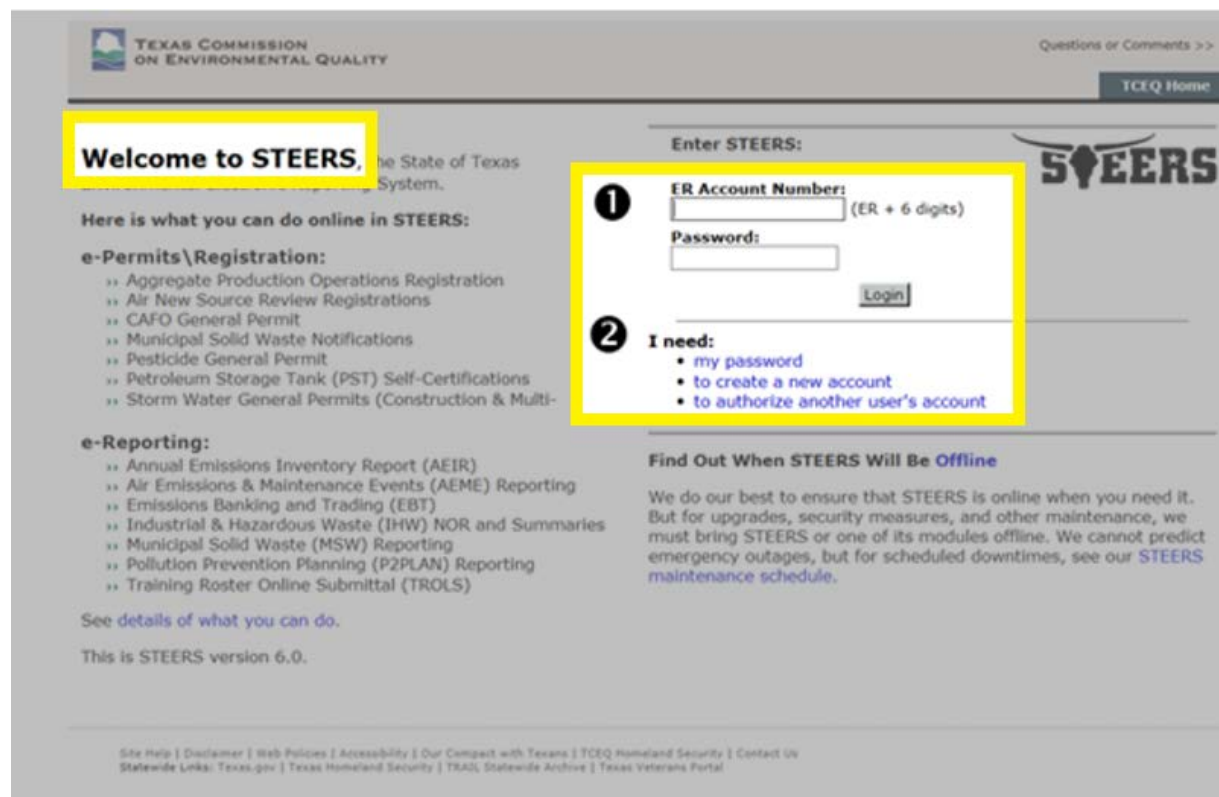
TEXAS COMMISSION ON ENVIRONMENTAL QUALITY

Questions or Comments >>

TCEQ Home

Welcome to STEERS, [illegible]he State of Texas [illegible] System.

Here is what you can do online in STEERS:

e-Permits\Registration:
›› Aggregate Production Operations Registration
›› Air New Source Review Registrations
›› CAFO General Permit
›› Municipal Solid Waste Notifications
›› Pesticide General Permit
›› Petroleum Storage Tank (PST) Self-Certifications
›› Storm Water General Permits (Construction & Multi-

e-Reporting:
›› Annual Emissions Inventory Report (AEIR)
›› Air Emissions & Maintenance Events (AEME) Reporting
›› Emissions Banking and Trading (EBT)
›› Industrial & Hazardous Waste (IHW) NOR and Summaries
›› Municipal Solid Waste (MSW) Reporting
›› Pollution Prevention Planning (P2PLAN) Reporting
›› Training Roster Online Submittal (TROLS)

See details of what you can do.

This is STEERS version 6.0.

Enter STEERS:

STEERS

1
ER Account Number:
(ER + 6 digits)
Password:
Login

2
I need:
• my password
• to create a new account
• to authorize another user's account

Find Out When STEERS Will Be Offline

We do our best to ensure that STEERS is online when you need it. But for upgrades, security measures, and other maintenance, we must bring STEERS or one of its modules offline. We cannot predict emergency outages, but for scheduled downtimes, see our STEERS maintenance schedule.

Site Help | Disclaimer | Web Policies | Accessibility | Our Compact with Texans | TCEQ Homeland Security | Contact Us
Statewide Links: Texas.gov | Texas Homeland Security | TRAIL Statewide Archive | Texas Veterans Portal